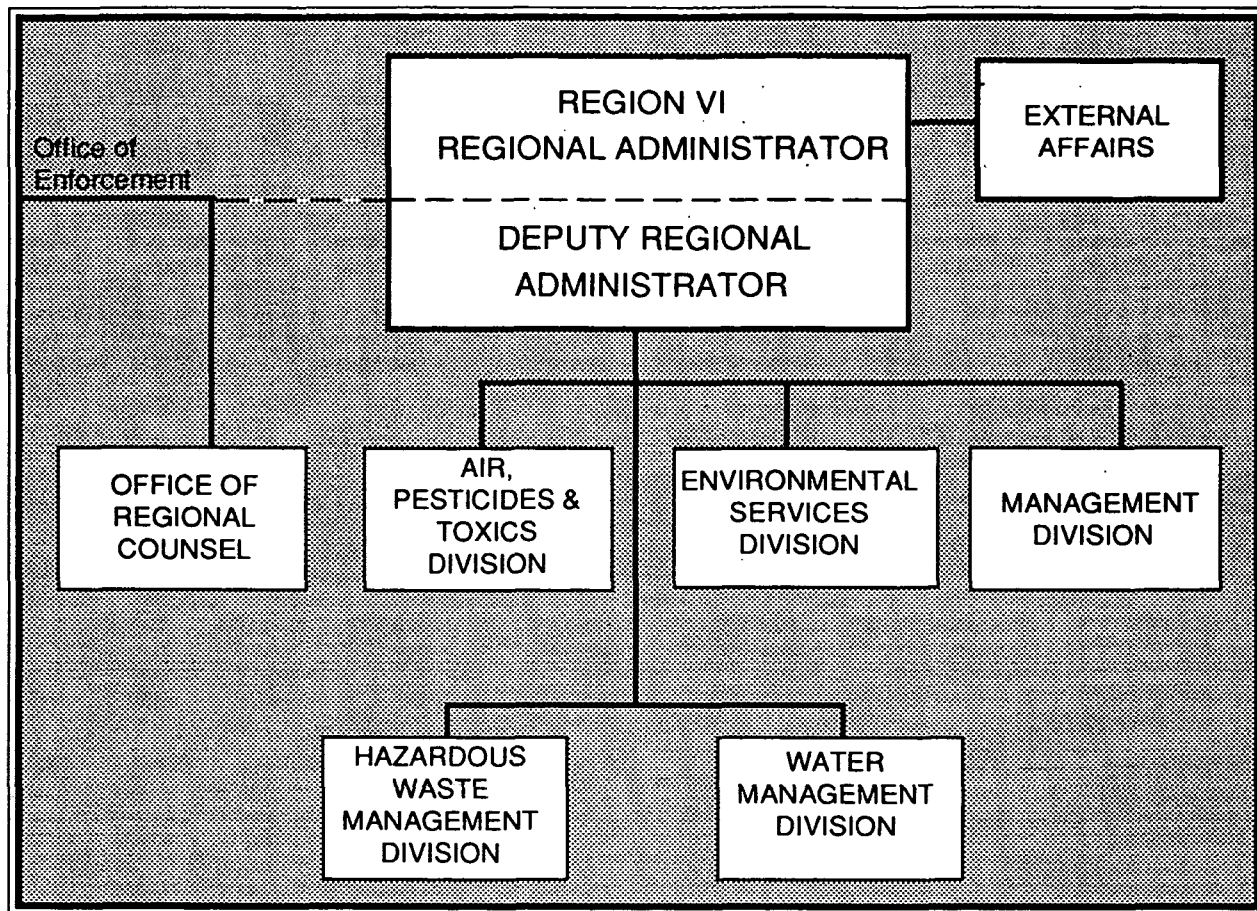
REGION VI
REGIONAL ADMINISTRATOR

EXTERNAL AFFAIRS

Office of Enforcement

DEPUTY REGIONAL ADMINISTRATOR

OFFICE OF REGIONAL COUNSEL

AIR, PESTICIDES & TOXICS DIVISION

ENVIRONMENTAL SERVICES DIVISION

MANAGEMENT DIVISION

HAZARDOUS WASTE MANAGEMENT DIVISION

WATER MANAGEMENT DIVISION